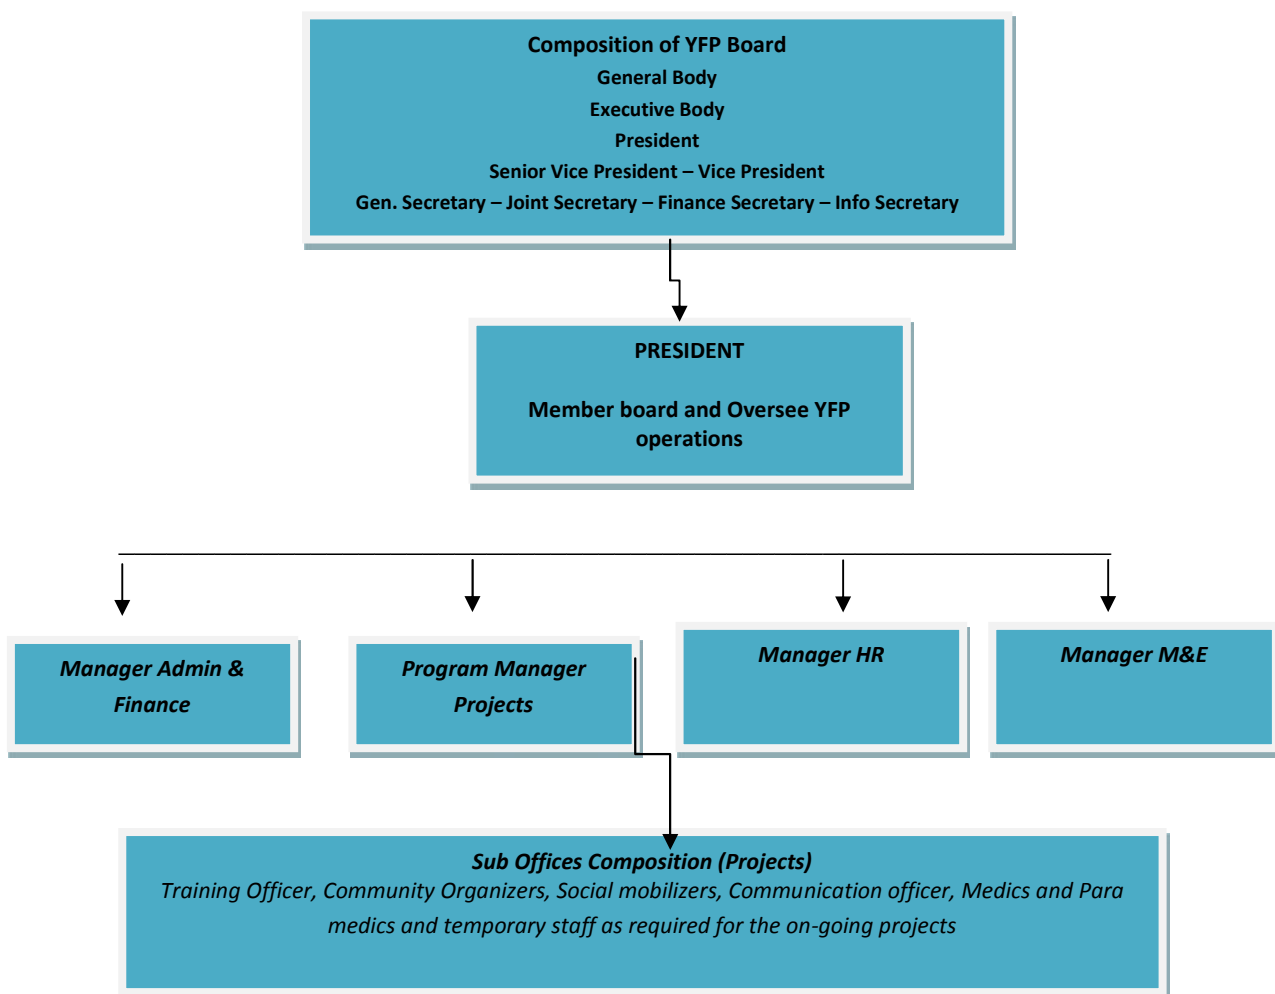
Composition of YFP Board
General Body
Executive Body
President
Senior Vice President – Vice President
Gen. Secretary – Joint Secretary – Finance Secretary – Info Secretary

PRESIDENT

Member board and Oversee YFP operations

Manager Admin & Finance

Program Manager Projects

Manager HR

Manager M&E

Sub Offices Composition (Projects)
Training Officer, Community Organizers, Social mobilizers, Communication officer, Medics and Para medics and temporary staff as required for the on-going projects